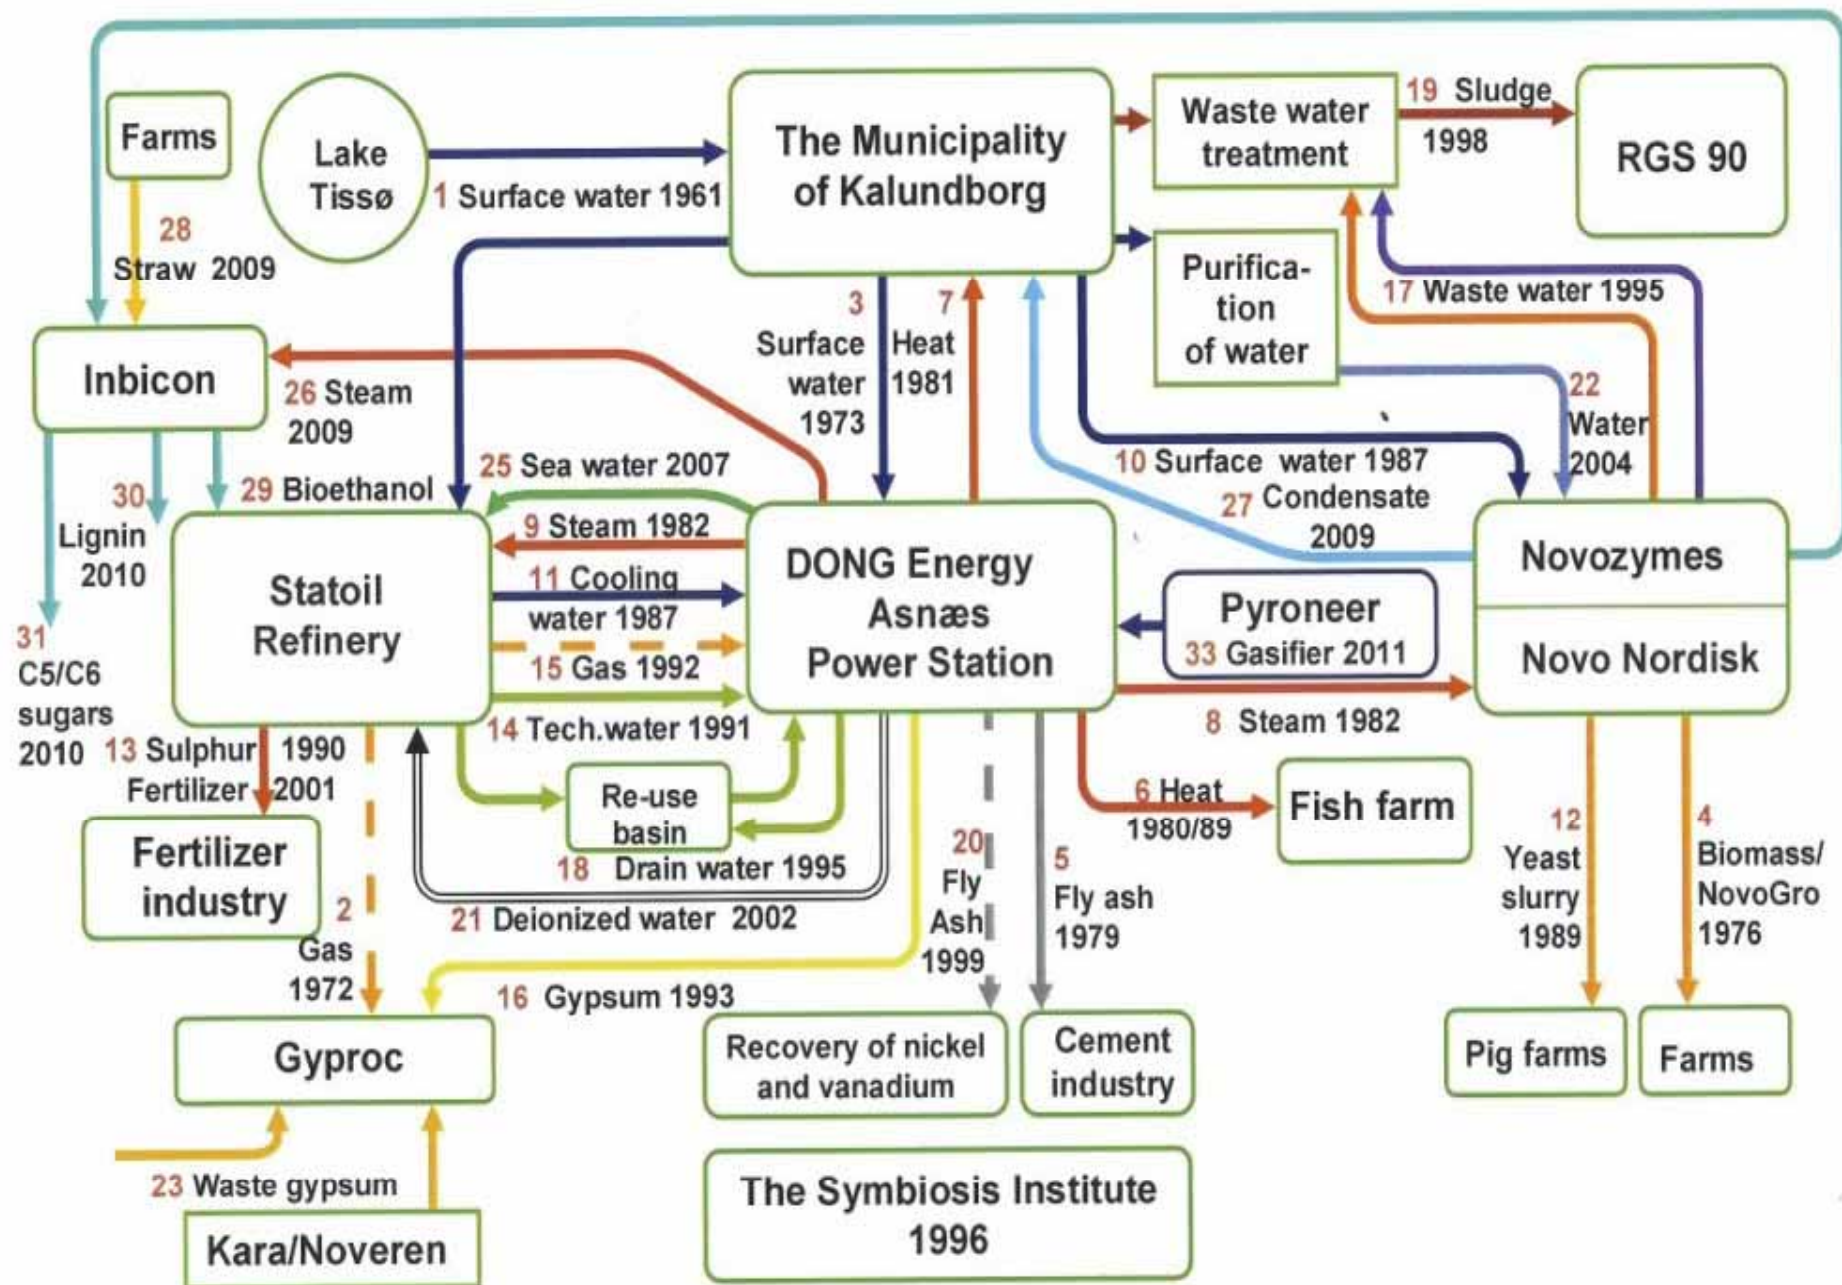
Farms

Lake Tissø

1 Surface water 1961

The Municipality of Kalundborg

Waste water treatment

19 Sludge 1998

RGS 90

28 Straw 2009

Purification of water

3 Surface water 1973

7 Heat 1981

17 Waste water 1995

Inbicon

26 Steam 2009

22 Water 2004

10 Surface water 1987

27 Condensate 2009

30 Lignin 2010

29 Bioethanol

25 Sea water 2007

9 Steam 1982

Statoil Refinery

11 Cooling water 1987

DONG Energy Asnæs Power Station

Pyroneer

33 Gasifier 2011

Novozymes

Novo Nordisk

31 C5/C6 sugars 2010

15 Gas 1992

14 Tech.water 1991

8 Steam 1982

13 Sulphur 1990 Fertilizer 2001

Re-use basin

6 Heat 1980/89

Fish farm

Fertilizer industry

18 Drain water 1995

21 Deionized water 2002

20 Fly Ash 1999

5 Fly ash 1979

12 Yeast slurry 1989

4 Biomass/ NovoGro 1976

2 Gas 1972

16 Gypsum 1993

Gyproc

Recovery of nickel and vanadium

Cement industry

Pig farms

Farms

23 Waste gypsum

Kara/Noveren

The Symbiosis Institute 1996